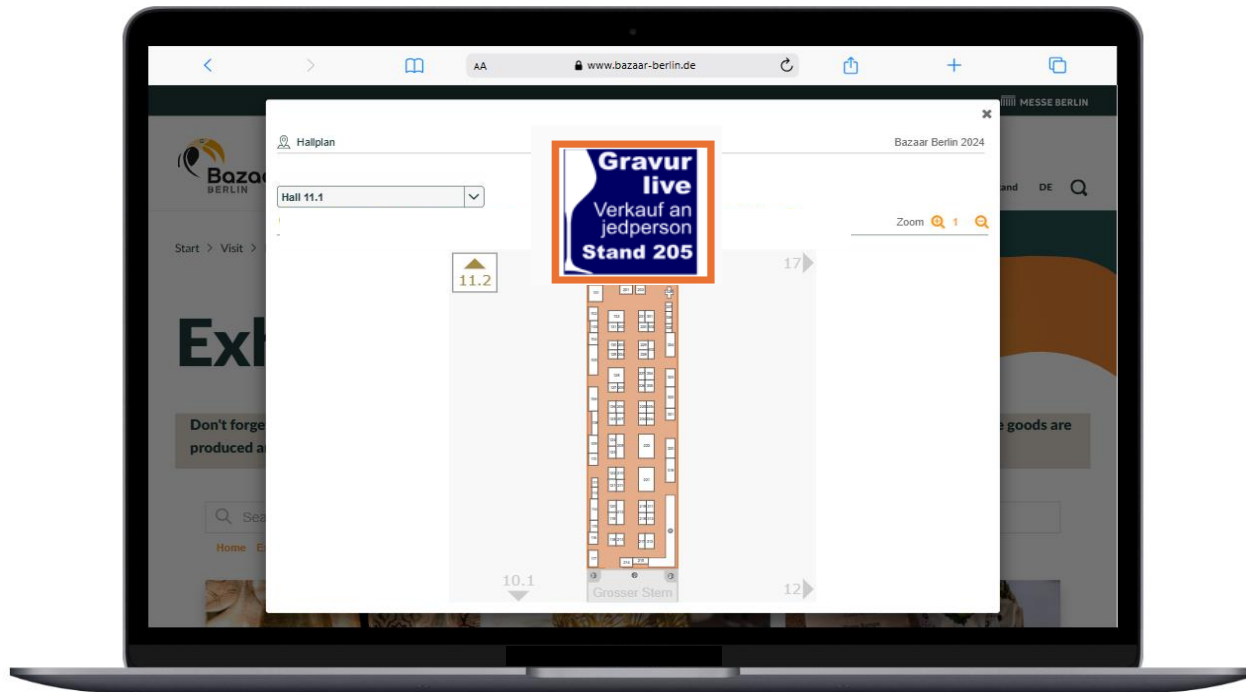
AA www.bazaar-berlin.de

MESSE BERLIN

Bazaar BERLIN

and DE

Start > Visit >

Exh

Don't forge produced a

goods are

Sea

Home E

×

Hallplan

Bazaar Berlin 2024

Hall 11.1

Zoom 1

Gravur live Verkauf an jedperson Stand 205

11.2

17

10.1

12

Grosser Stern